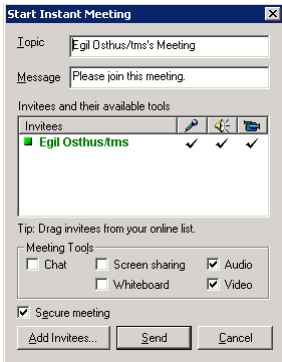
Start Instant Meeting

Topic Egil Osthus/tms's Meeting

Message Please join this meeting.

Invitees and their available tools

| Invitees | | | |
|---|---|---|---|
| Egil Osthus/tms | ✓ | ✓ | ✓ |

Tip: Drag invitees from your online list.

Meeting Tools

Chat

Screen sharing

Audio

Whiteboard

Video

Secure meeting

Add Invitees...

Send

Cancel